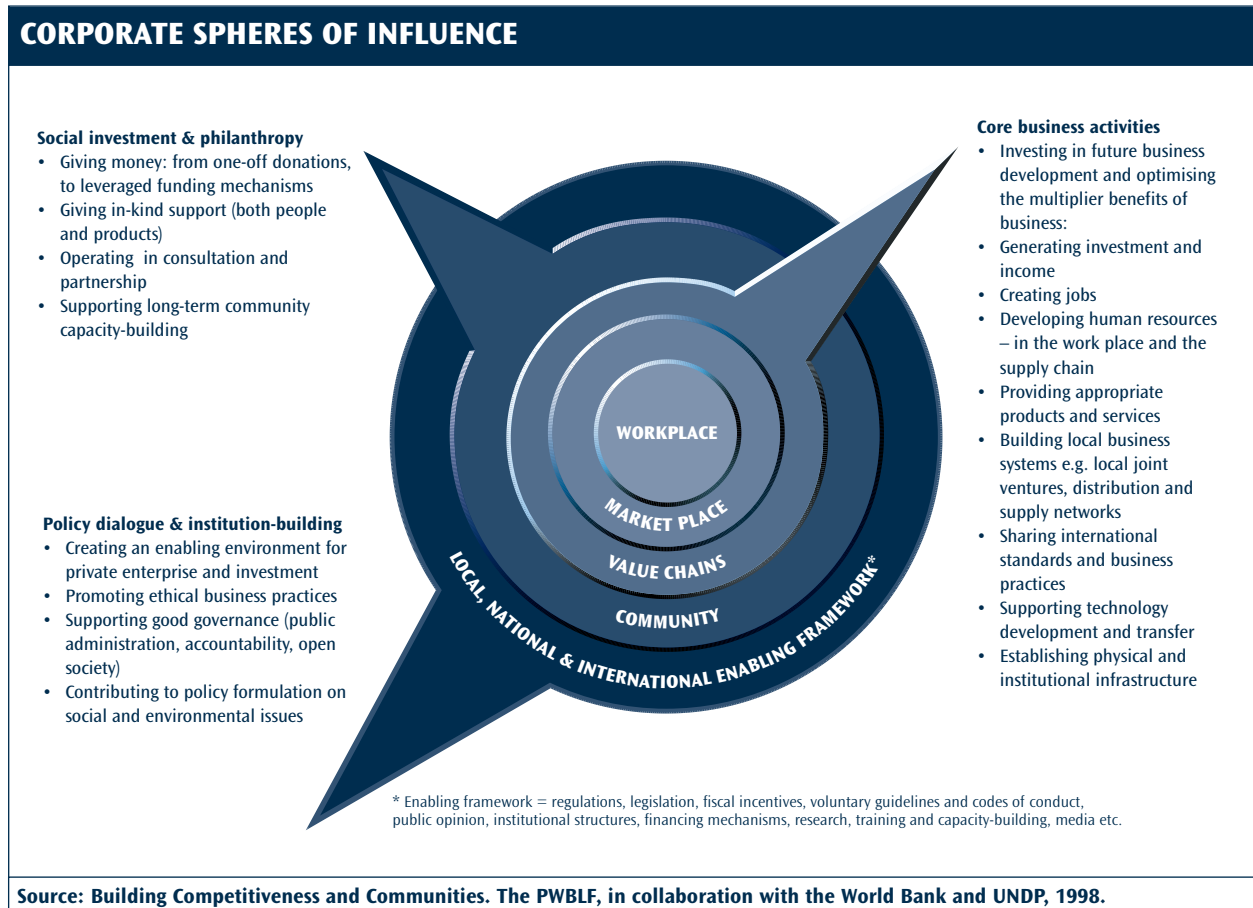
CORPORATE SPHERES OF INFLUENCE

Social investment & philanthropy
- Giving money: from one-off donations, to leveraged funding mechanisms
- Giving in-kind support (both people and products)
- Operating in consultation and partnership
- Supporting long-term community capacity-building

Core business activities
- Investing in future business development and optimising the multiplier benefits of business:
- Generating investment and income
- Creating jobs
- Developing human resources – in the work place and the supply chain
- Providing appropriate products and services
- Building local business systems e.g. local joint ventures, distribution and supply networks
- Sharing international standards and business practices
- Supporting technology development and transfer
- Establishing physical and institutional infrastructure

WORKPLACE

MARKET PLACE

VALUE CHAINS

COMMUNITY

LOCAL, NATIONAL & INTERNATIONAL ENABLING FRAMEWORK*

Policy dialogue & institution-building
- Creating an enabling environment for private enterprise and investment
- Promoting ethical business practices
- Supporting good governance (public administration, accountability, open society)
- Contributing to policy formulation on social and environmental issues

* Enabling framework = regulations, legislation, fiscal incentives, voluntary guidelines and codes of conduct, public opinion, institutional structures, financing mechanisms, research, training and capacity-building, media etc.

Source: Building Competitiveness and Communities. The PWBLF, in collaboration with the World Bank and UNDP, 1998.